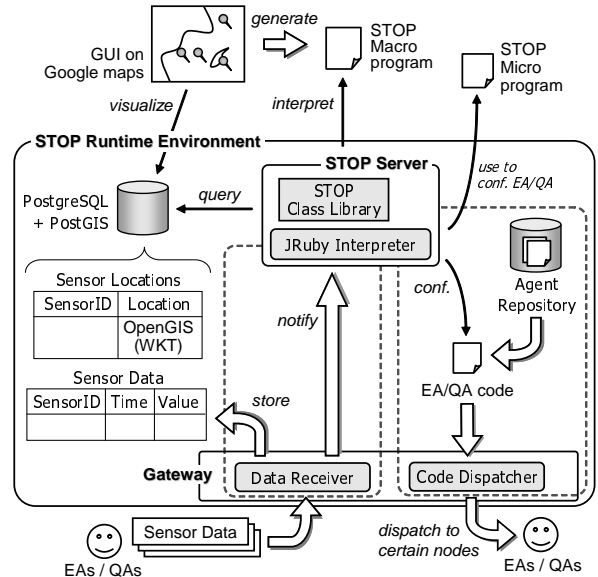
GUI on Google maps

generate

STOP Macro program

STOP Micro program

visualize

interpret

STOP Runtime Environment

STOP Server

use to conf. EA/QA

PostgreSQL + PostGIS

query

STOP Class Library

JRuby Interpreter

Agent Repository

conf.

Sensor Locations

| SensorID | Location |
|---|---|
| | OpenGIS (WKT) |

notify

EA/QA code

Sensor Data

| SensorID | Time | Value |
|---|---|---|
| | | |

store

Gateway

Data Receiver

Code Dispatcher

Sensor Data

dispatch to certain nodes

EAs / QAs

EAs / QAs